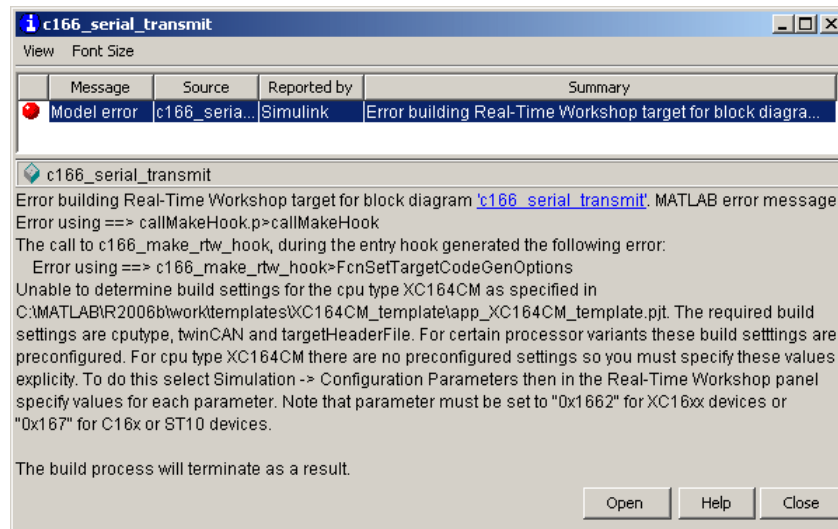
c166_serial_transmit

View Font Size

| | Message | Source | Reported by | Summary |
|---|---|---|---|---|
| | Model error | c166_seria... | Simulink | Error building Real-Time Workshop target for block diagra... |

c166_serial_transmit

Error building Real-Time Workshop target for block diagram 'c166_serial_transmit'. MATLAB error message
Error using ==> callMakeHook.p>callMakeHook
The call to c166_make_rtw_hook, during the entry hook generated the following error:
Error using ==> c166_make_rtw_hook>FcnSetTargetCodeGenOptions
Unable to determine build settings for the cpu type XC164CM as specified in C:\MATLAB\R2006b\work\templates\XC164CM_template\app_XC164CM_template.pjt. The required build settings are cputype, twinCAN and targetHeaderFile. For certain processor variants these build setttings are preconfigured. For cpu type XC164CM there are no preconfigured settings so you must specify these values explicity. To do this select Simulation -> Configuration Parameters then in the Real-Time Workshop panel specify values for each parameter. Note that parameter must be set to "0x1662" for XC16xx devices or "0x167" for C16x or ST10 devices.

The build process will terminate as a result.

Open Help Close